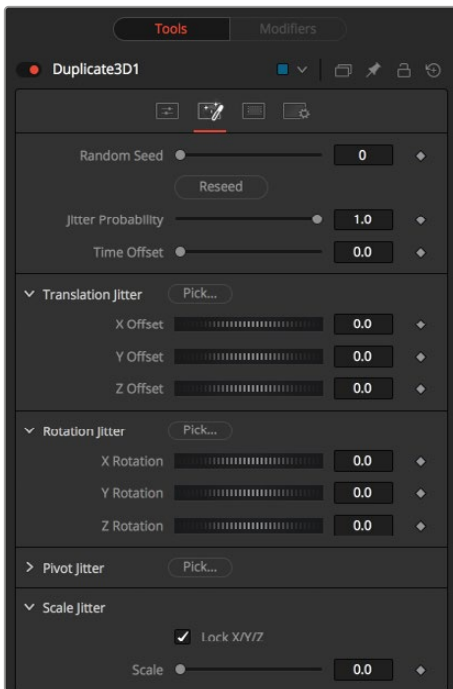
Tools
Modifiers
Duplicate3D1
Random Seed
0
Reseed
Jitter Probability
1.0
Time Offset
0.0
Translation Jitter
Pick...
X Offset
0.0
Y Offset
0.0
Z Offset
0.0
Rotation Jitter
Pick...
X Rotation
0.0
Y Rotation
0.0
Z Rotation
0.0
Pivot Jitter
Pick...
Scale Jitter
Lock X/Y/Z
Scale
0.0